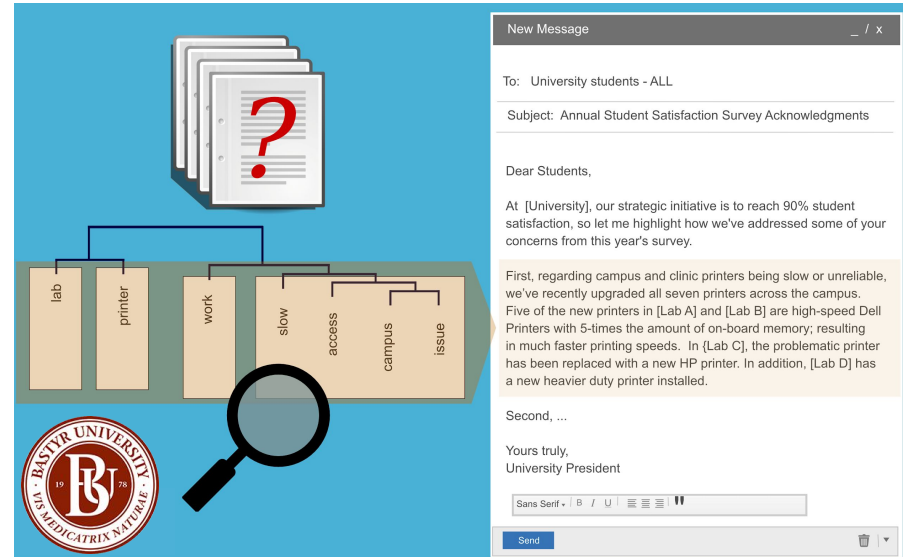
?

lab

printer

work

slow

access

campus

issue

BASTYR UNIVERSITY
19 78
BU
VIS MEDICATRIX NATURAE

New Message _ / x

To: University students - ALL

Subject: Annual Student Satisfaction Survey Acknowledgments

Dear Students,

At [University], our strategic initiative is to reach 90% student satisfaction, so let me highlight how we've addressed some of your concerns from this year's survey.

First, regarding campus and clinic printers being slow or unreliable, we've recently upgraded all seven printers across the campus. Five of the new printers in [Lab A] and [Lab B] are high-speed Dell Printers with 5-times the amount of on-board memory; resulting in much faster printing speeds. In {Lab C], the problematic printer has been replaced with a new HP printer. In addition, [Lab D] has a new heavier duty printer installed.

Second, ...

Yours truly,
University President

Sans Serif B I U "

Send